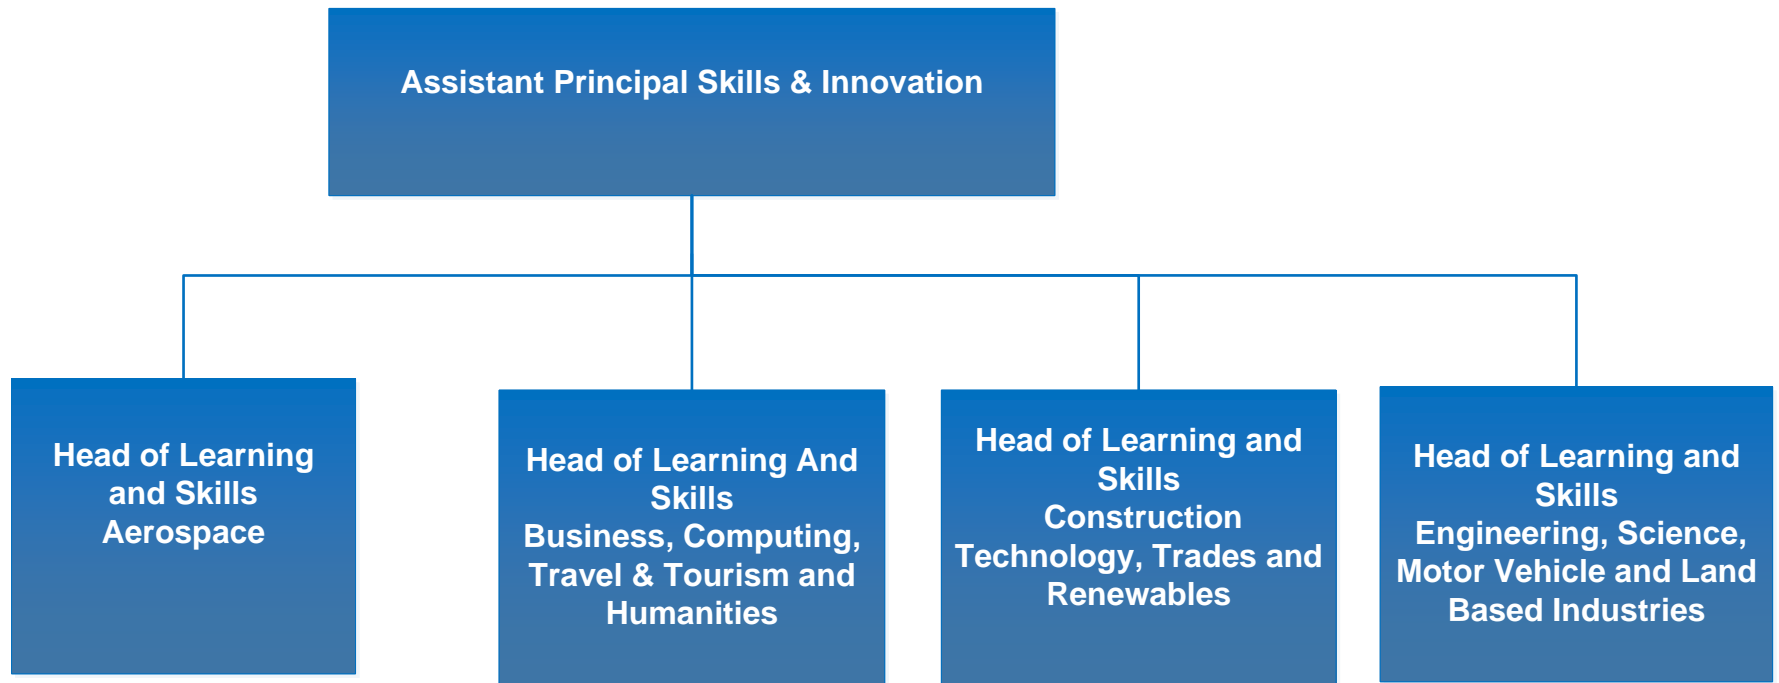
Assistant Principal Skills & Innovation

Head of Learning and Skills Aerospace

Head of Learning And Skills Business, Computing, Travel & Tourism and Humanities

Head of Learning and Skills Construction Technology, Trades and Renewables

Head of Learning and Skills Engineering, Science, Motor Vehicle and Land Based Industries